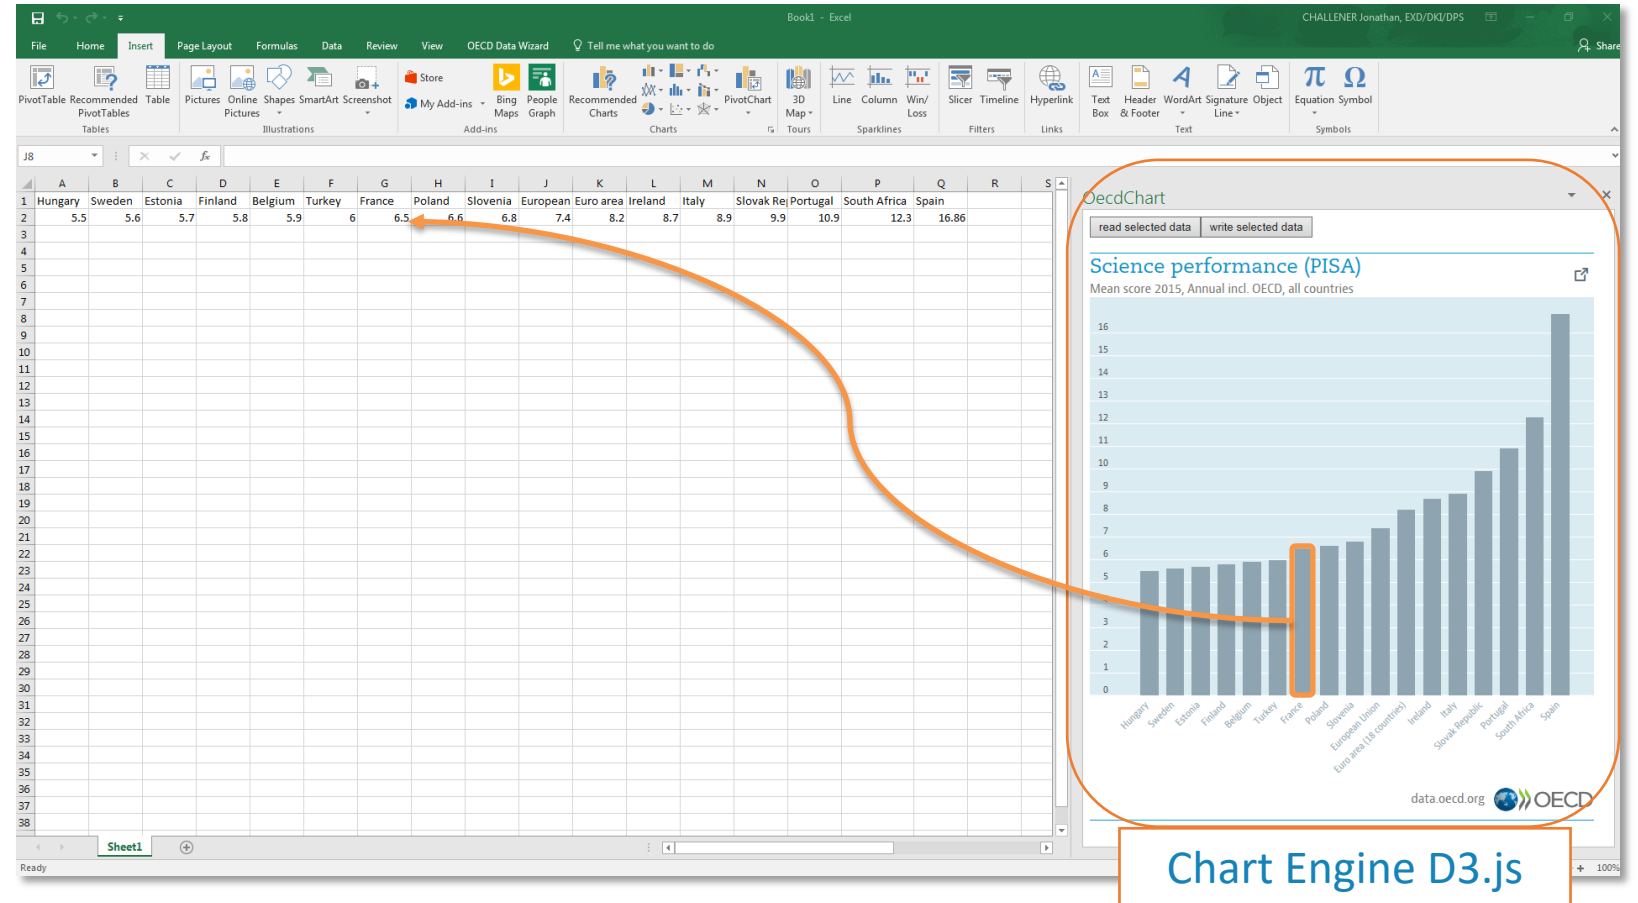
Book1 - Excel CHALLENER Jonathan, EXD/DKI/DPS

File Home Insert Page Layout Formulas Data Review View OECD Data Wizard Tell me what you want to do Share

PivotTable Recommended PivotTables Table
Tables
Pictures Online Pictures Shapes SmartArt Screenshot
Illustrations
Store My Add-ins Bing Maps People Graph
Add-ins
Recommended Charts PivotChart
Charts
3D Map
Tours
Line Column Win/ Loss
Sparklines
Slicer Timeline
Filters
Hyperlink
Links
Text Box Header & Footer WordArt Signature Line Object
Text
Equation Symbol
Symbols

J8

| | A | B | C | D | E | F | G | H | I | J | K | L | M | N | O | P | Q | R | S |
|---|---|---|---|---|---|---|---|---|---|---|---|---|---|---|---|---|---|---|---|
| 1 | Hungary | Sweden | Estonia | Finland | Belgium | Turkey | France | Poland | Slovenia | European | Euro area | Ireland | Italy | Slovak Re | Portugal | South Africa | Spain | | |
| 2 | 5.5 | 5.6 | 5.7 | 5.8 | 5.9 | 6 | 6.5 | 6.6 | 6.8 | 7.4 | 8.2 | 8.7 | 8.9 | 9.9 | 10.9 | 12.3 | 16.86 | | |

Sheet1
Ready

OecdChart
read selected data write selected data

Science performance (PISA)
Mean score 2015, Annual incl. OECD, all countries

16 15 14 13 12 11 10 9 8 7 6 5 3 2 1 0

Hungary Sweden Estonia Finland Belgium Turkey France Poland Slovenia European Union Euro area (18 countries) Ireland Italy Slovak Republic Portugal South Africa Spain

data.oecd.org OECD

Chart Engine D3.js

100%